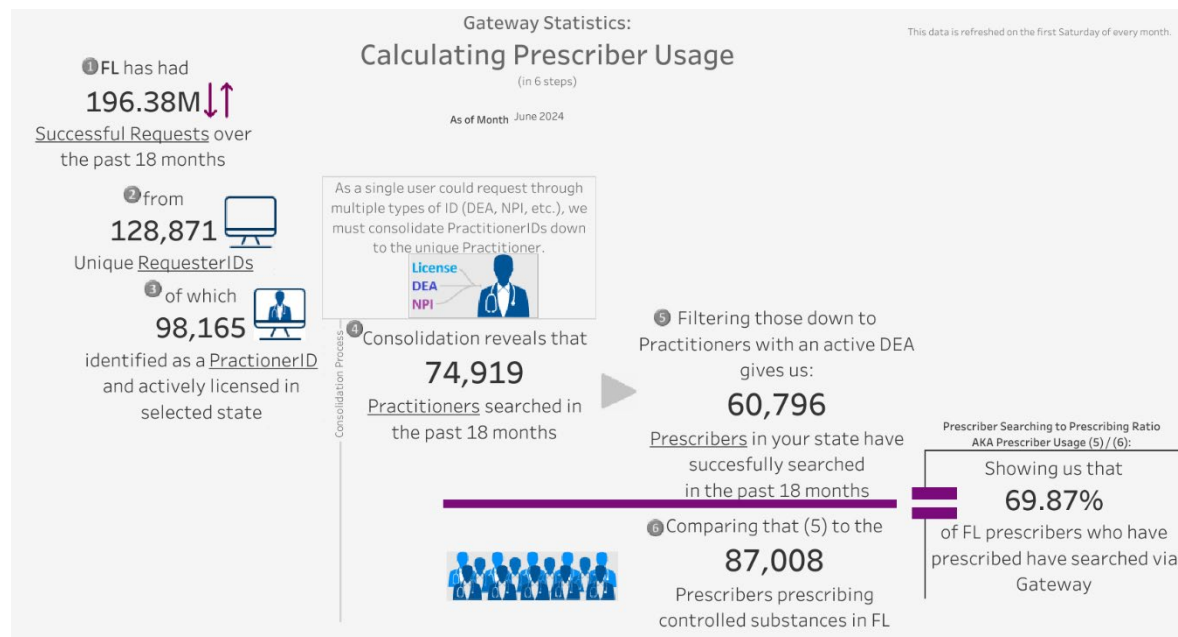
Gateway Statistics:
Calculating Prescriber Usage
(in 6 steps)

This data is refreshed on the first Saturday of every month.

As of Month June 2024

1 FL has had
196.38M
Successful Requests over the past 18 months

2 from
128,871
Unique RequesterIDs

3 of which
98,165
identified as a PractionerID and actively licensed in selected state

As a single user could request through multiple types of ID (DEA, NPI, etc.), we must consolidate PractitionerIDs down to the unique Practitioner.

License
DEA
NPI

Consolidation Process

4 Consolidation reveals that
74,919
Practitioners searched in the past 18 months

5 Filtering those down to Practitioners with an active DEA gives us:
60,796
Prescribers in your state have succesfully searched in the past 18 months

6 Comparing that (5) to the
87,008
Prescribers prescribing controlled substances in FL

Prescriber Searching to Prescribing Ratio
AKA Prescriber Usage (5) / (6):
Showing us that
69.87%
of FL prescribers who have prescribed have searched via Gateway